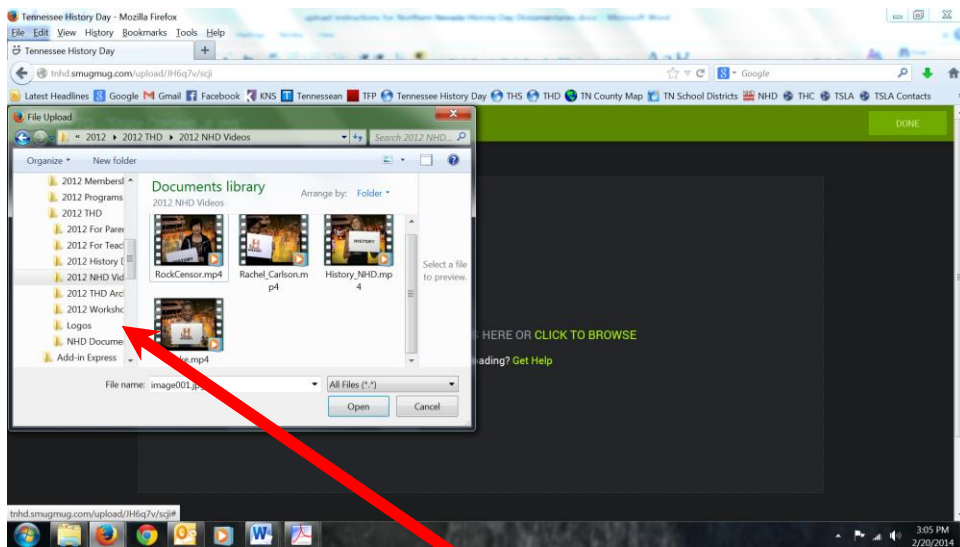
Tennessee History Day - Mozilla Firefox

File Edit View History Bookmarks Tools Help

Tennessee History Day

tnhd.smugmug.com/upload/JH6q7v/scji

Google

Latest Headlines Google Gmail Facebook KNS Tennessean TFP Tennessee History Day THS THD TN County Map TN School Districts NHD THC TSLA TSLA Contacts

File Upload

« 2012 ▸ 2012 THD ▸ 2012 NHD Videos

Search 2012 NHD...

Organize ▾ New folder

2012 Membersl
2012 Programs
2012 THD
2012 For Parei
2012 For Teacl
2012 History I
2012 NHD Vid
2012 THD Arc
2012 Worksho
Logos
NHD Docume
Add-in Express

Documents library
2012 NHD Videos

Arrange by: Folder ▾

RockCensor.mp4
Rachel_Carlson.mp4
History_NHD.mp4
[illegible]ke.mp4

Select a file to preview.

File name: image001.j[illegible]

All Files (*.*)

Open Cancel

DONE

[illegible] HERE OR CLICK TO BROWSE

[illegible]ading? Get Help

tnhd.smugmug.com/upload/JH6q7v/scji#

3:05 PM
2/20/2014